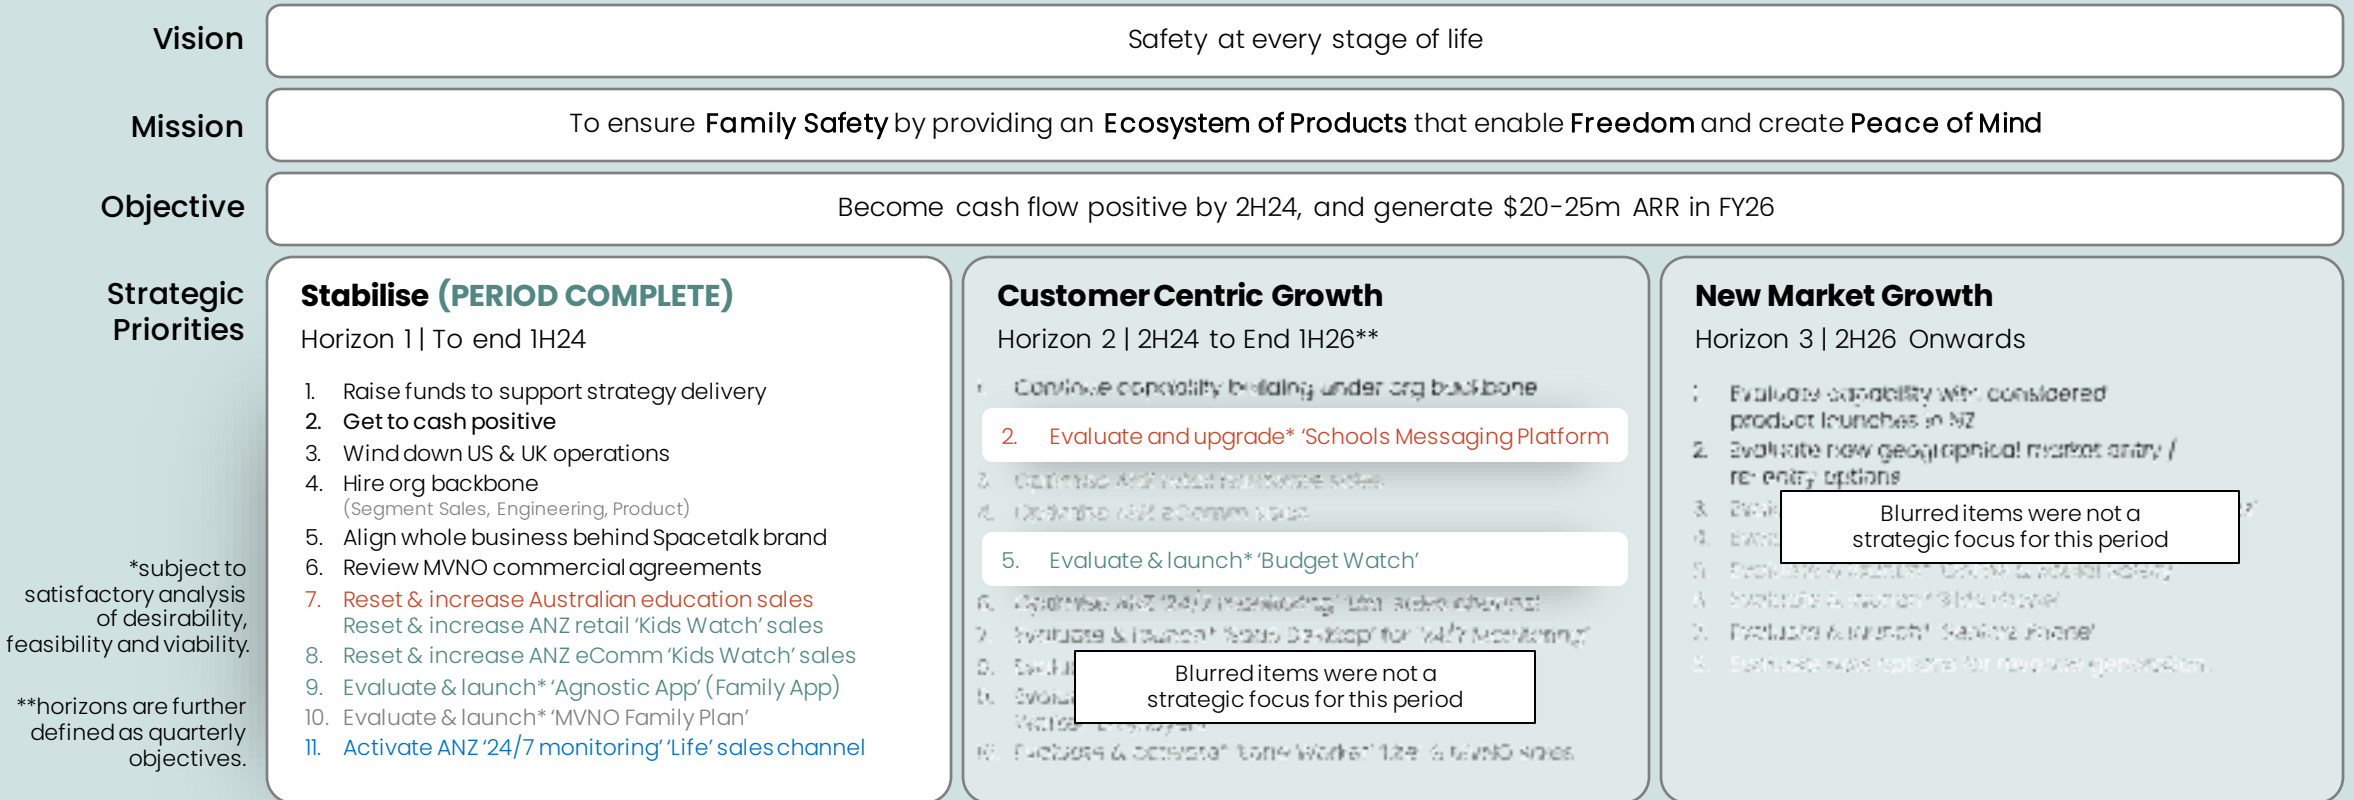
Vision

Safety at every stage of life

Mission

To ensure Family Safety by providing an Ecosystem of Products that enable Freedom and create Peace of Mind

Objective

Become cash flow positive by 2H24, and generate \$20-25m ARR in FY26

Strategic Priorities

*subject to satisfactory analysis of desirability, feasibility and viability.

**horizons are further defined as quarterly objectives.

Stabilise (PERIOD COMPLETE)
Horizon 1 | To end 1H24

1. Raise funds to support strategy delivery
2. Get to cash positive
3. Wind down US & UK operations
4. Hire org backbone
(Segment Sales, Engineering, Product)
5. Align whole business behind Spacetalk brand
6. Review MVNO commercial agreements
7. Reset & increase Australian education sales
Reset & increase ANZ retail 'Kids Watch' sales
8. Reset & increase ANZ eComm 'Kids Watch' sales
9. Evaluate & launch* 'Agnostic App' (Family App)
10. Evaluate & launch* 'MVNO Family Plan'
11. Activate ANZ '24/7 monitoring' 'Life' sales channel

Customer Centric Growth
Horizon 2 | 2H24 to End 1H26**

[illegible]
2. Evaluate and upgrade* 'Schools Messaging Platform
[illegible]
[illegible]
5. Evaluate & launch* 'Budget Watch'
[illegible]
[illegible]
Blurred items were not a strategic focus for this period
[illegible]

New Market Growth
Horizon 3 | 2H26 Onwards

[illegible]
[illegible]
Blurred items were not a strategic focus for this period
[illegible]